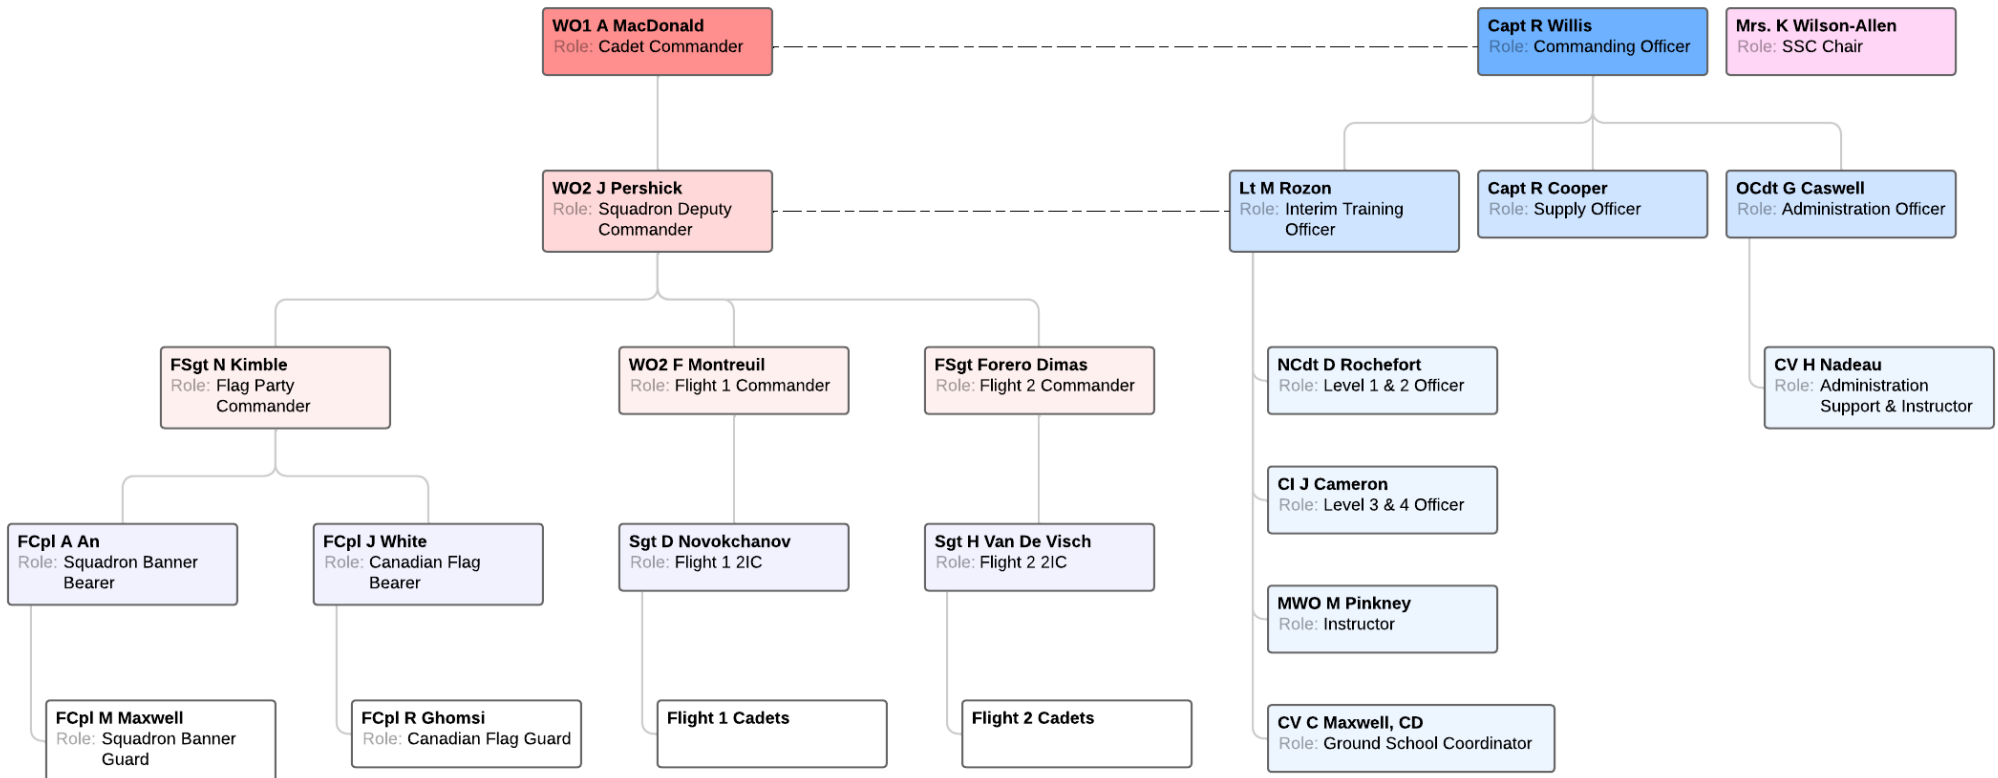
WO1 A MacDonald
Role: Cadet Commander

Capt R Willis
Role: Commanding Officer

Mrs. K Wilson-Allen
Role: SSC Chair

WO2 J Pershick
Role: Squadron Deputy Commander

Lt M Rozon
Role: Interim Training Officer

Capt R Cooper
Role: Supply Officer

OCdt G Caswell
Role: Administration Officer

FSgt N Kimble
Role: Flag Party Commander

WO2 F Montreuil
Role: Flight 1 Commander

FSgt Forero Dimas
Role: Flight 2 Commander

NCdt D Rochefort
Role: Level 1 & 2 Officer

CV H Nadeau
Role: Administration Support & Instructor

CI J Cameron
Role: Level 3 & 4 Officer

FCpl A An
Role: Squadron Banner Bearer

FCpl J White
Role: Canadian Flag Bearer

Sgt D Novokchanov
Role: Flight 1 2IC

Sgt H Van De Visch
Role: Flight 2 2IC

MWO M Pinkney
Role: Instructor

FCpl M Maxwell
Role: Squadron Banner Guard

FCpl R Ghomsi
Role: Canadian Flag Guard

Flight 1 Cadets

Flight 2 Cadets

CV C Maxwell, CD
Role: Ground School Coordinator